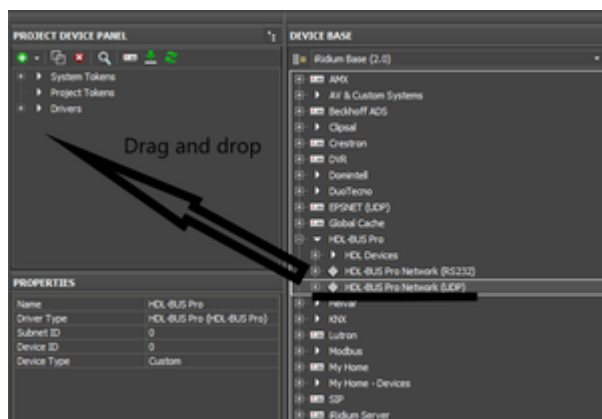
PROJECT DEVICE PANEL

System Tokens
Project Tokens
Drivers

Drag and drop

PROPERTIES

| Name | HDL-BUS Pro |
|---|---|
| Driver Type | HDL-BUS Pro (HDL-BUS Pro) |
| Subnet ID | 0 |
| Device ID | 0 |
| Device Type | Custom |

DEVICE BASE

iRidium Base (2.0)

AMX
Air & Custom Systems
Beckhoff ADS
Clipsal
Crestron
DVR
Domintell
DuoTecno
EPSNET (UDP)
Global Cache
HDL-BUS Pro
HDL Devices
HDL-BUS Pro Network (RS232)
HDL-BUS Pro Network (UDP)
Helvar
KNX
Lutron
Modbus
My Home
My Home - Devices
SIP
iRidium Server